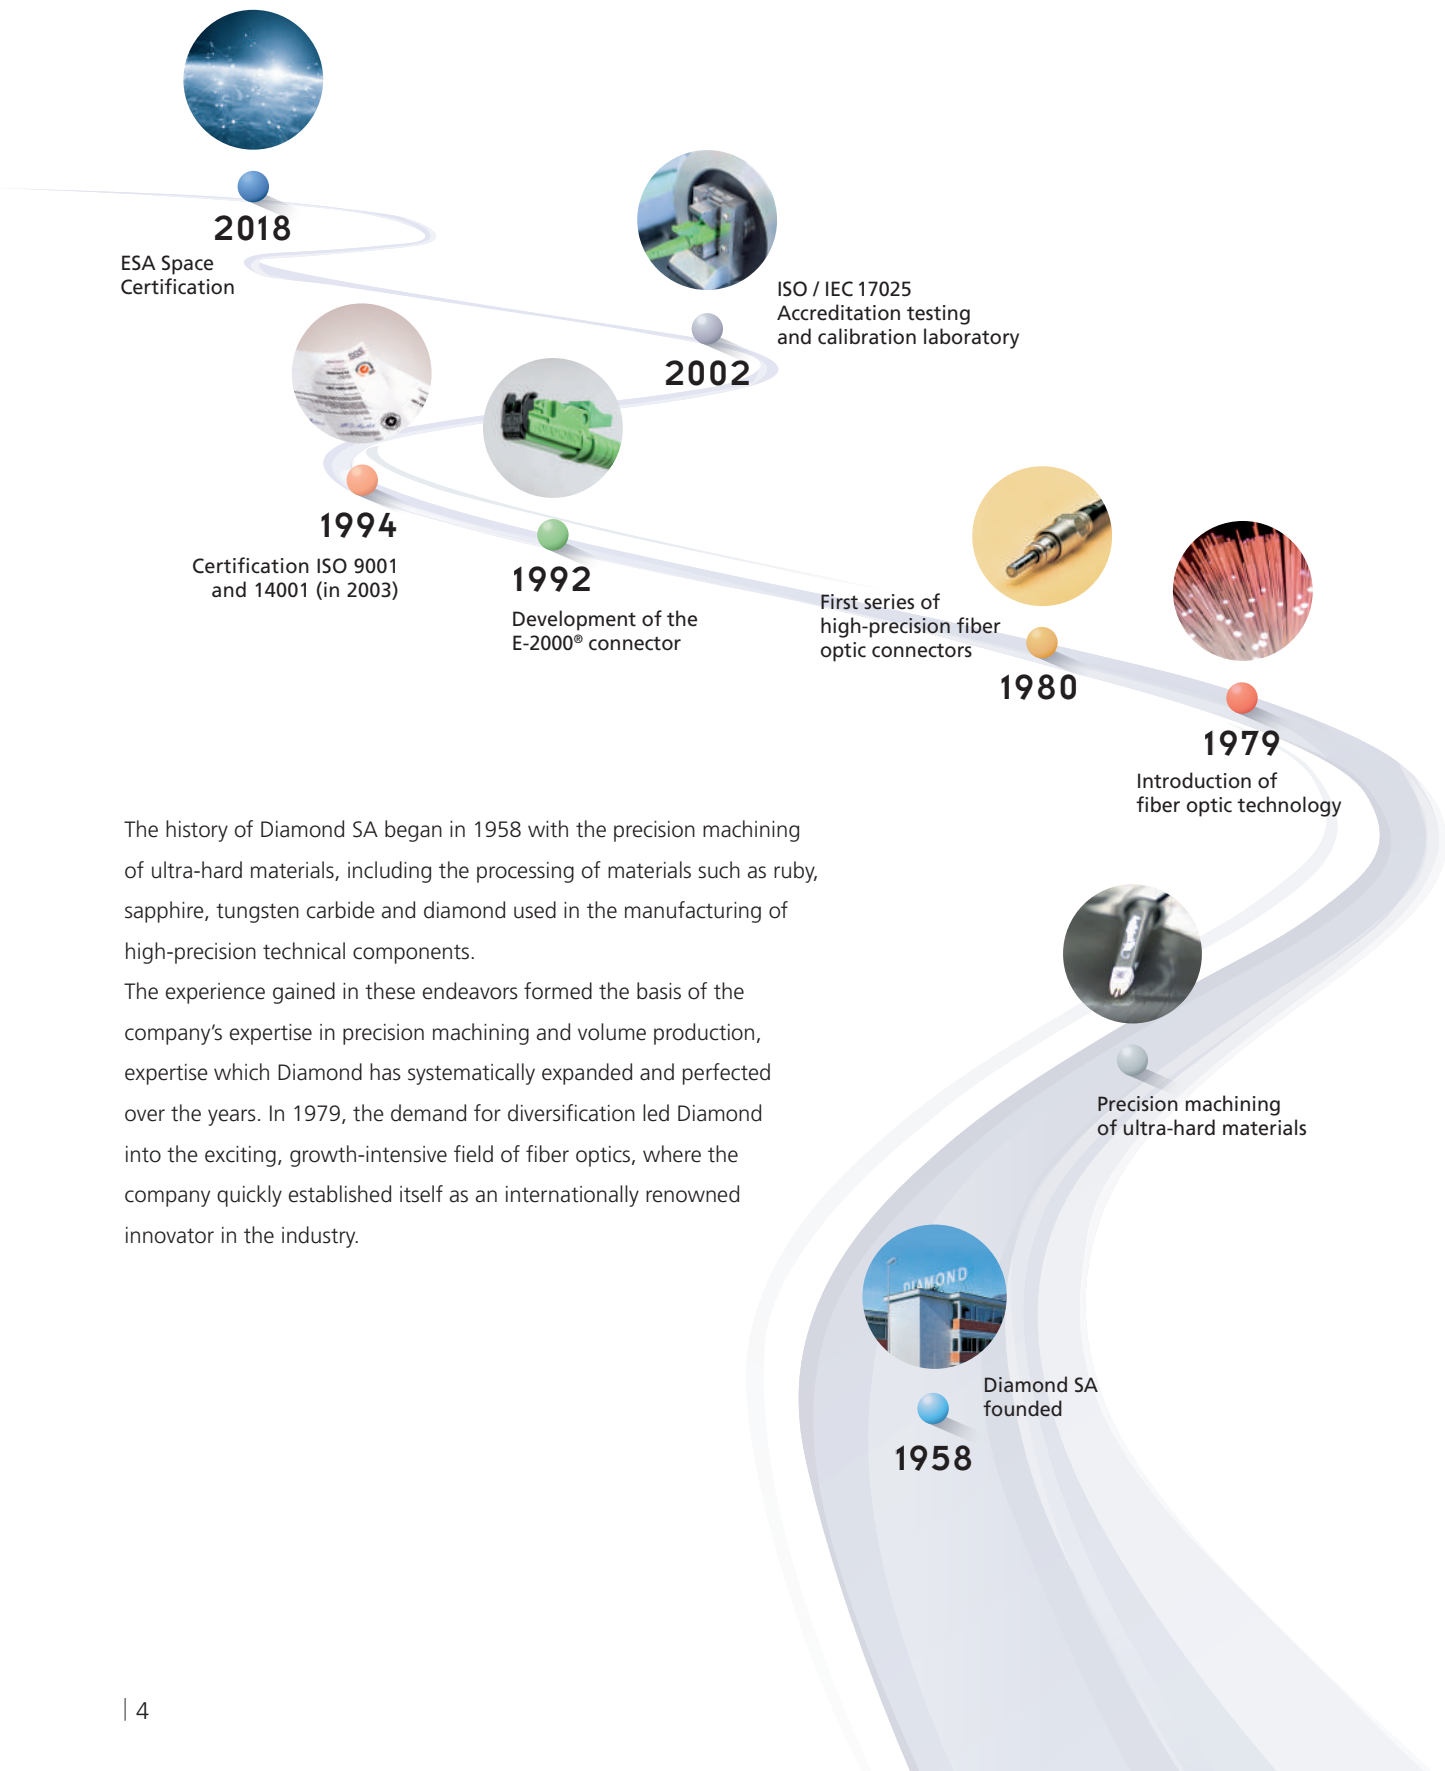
2018
ESA Space Certification

ISO / IEC 17025
Accreditation testing and calibration laboratory

2002

1994
Certification ISO 9001 and 14001 (in 2003)

1992
Development of the E-2000® connector

First series of high-precision fiber optic connectors

1980

1979
Introduction of fiber optic technology

The history of Diamond SA began in 1958 with the precision machining of ultra-hard materials, including the processing of materials such as ruby, sapphire, tungsten carbide and diamond used in the manufacturing of high-precision technical components.
The experience gained in these endeavors formed the basis of the company's expertise in precision machining and volume production, expertise which Diamond has systematically expanded and perfected over the years. In 1979, the demand for diversification led Diamond into the exciting, growth-intensive field of fiber optics, where the company quickly established itself as an internationally renowned innovator in the industry.

Precision machining of ultra-hard materials

DIAMOND

Diamond SA founded

1958

| 4